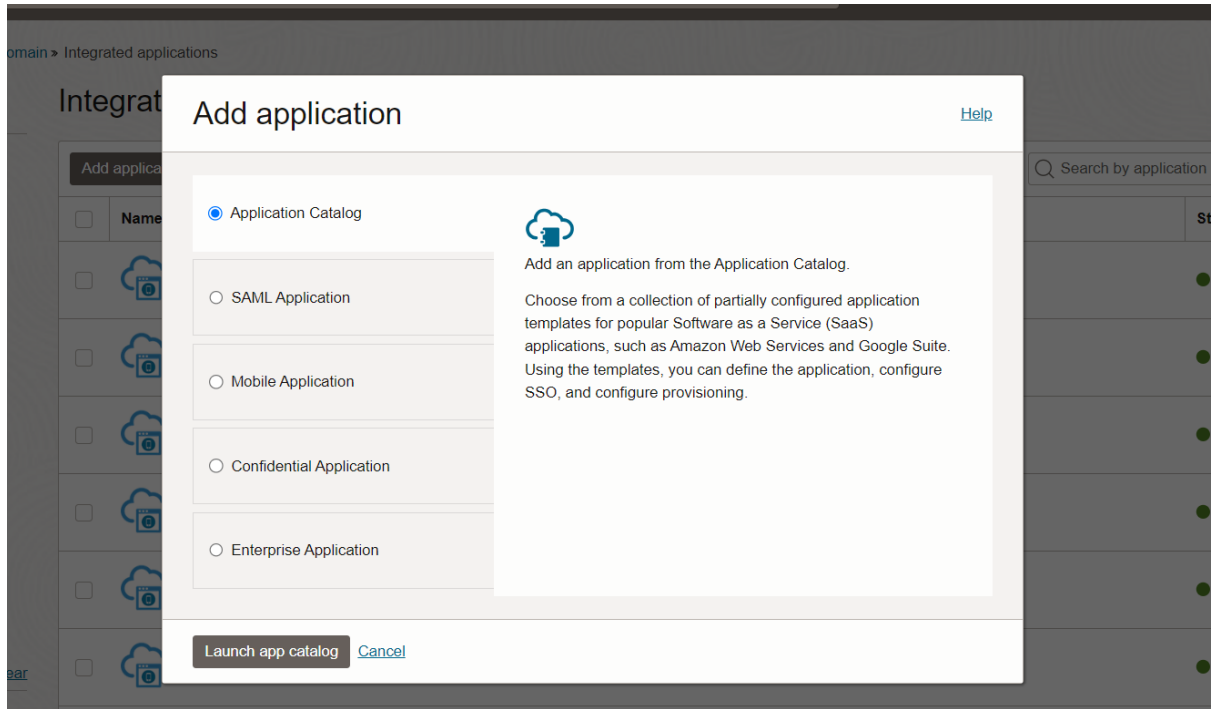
omain » Integrated applications

Integrat

Add applica

Name

St

Search by application

ear

Add application

Help

Application Catalog

SAML Application

Mobile Application

Confidential Application

Enterprise Application

Add an application from the Application Catalog.

Choose from a collection of partially configured application templates for popular Software as a Service (SaaS) applications, such as Amazon Web Services and Google Suite. Using the templates, you can define the application, configure SSO, and configure provisioning.

Launch app catalog

Cancel